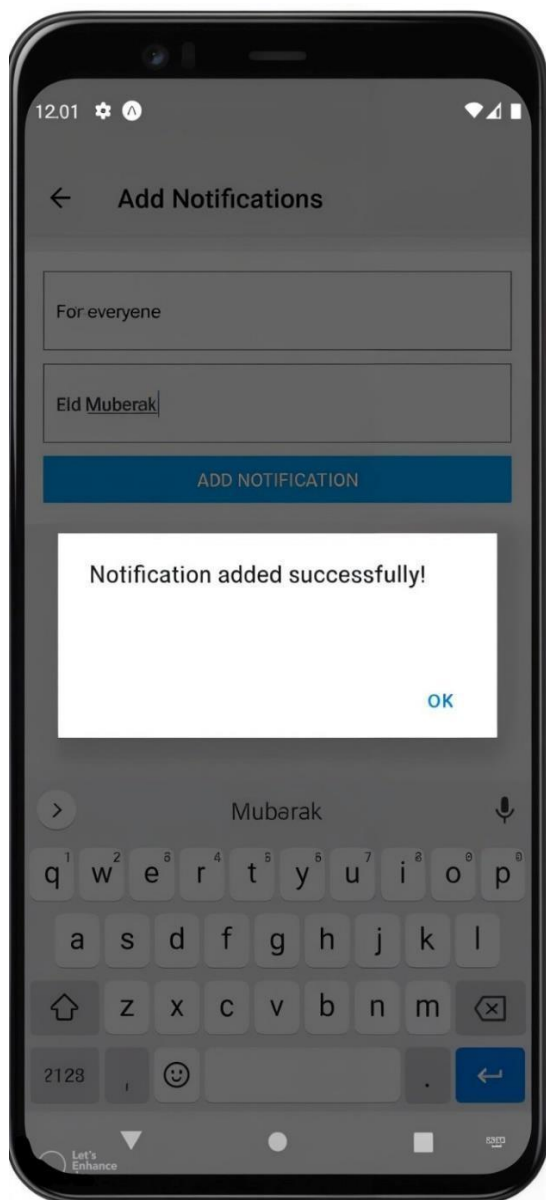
12.01

←  Add Notifications

For everyene

Eid Muberak

ADD NOTIFICATION

Notification added successfully!

OK

Mubarak

q w e r t y u i o p
1 2 3 4 5 6 7 8 9 0

a s d f g h j k l

z x c v b n m

2123 , .

Let's Enhance